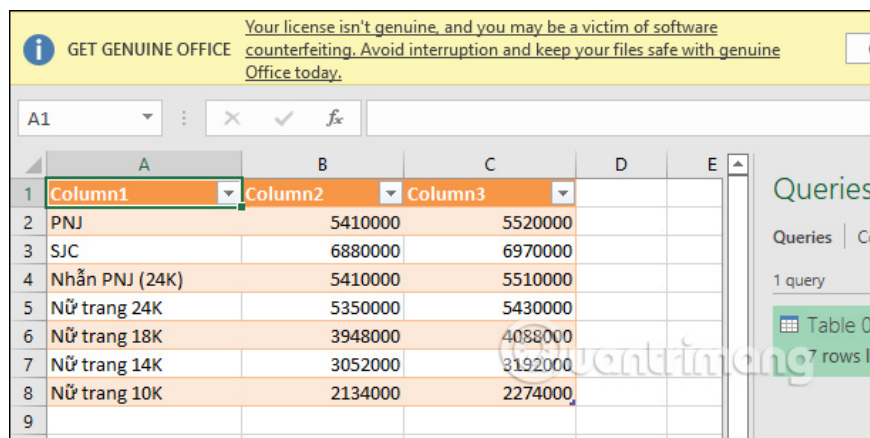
GET GENUINE OFFICE Your license isn't genuine, and you may be a victim of software counterfeiting. Avoid interruption and keep your files safe with genuine Office today.

A1

$f_x$

| | A | B | C | D | E |
|---|---|---|---|---|---|
| 1 | Column1 | Column2 | Column3 | | |
| 2 | PNJ | 5410000 | 5520000 | | |
| 3 | SJC | 6880000 | 6970000 | | |
| 4 | Nhẫn PNJ (24K) | 5410000 | 5510000 | | |
| 5 | Nữ trang 24K | 5350000 | 5430000 | | |
| 6 | Nữ trang 18K | 3948000 | 4088000 | | |
| 7 | Nữ trang 14K | 3052000 | 3192000 | | |
| 8 | Nữ trang 10K | 2134000 | 2274000 | | |
| 9 | | | | | |

Queries

Queries | C

1 query

Table 0

7 rows l

quantrimang